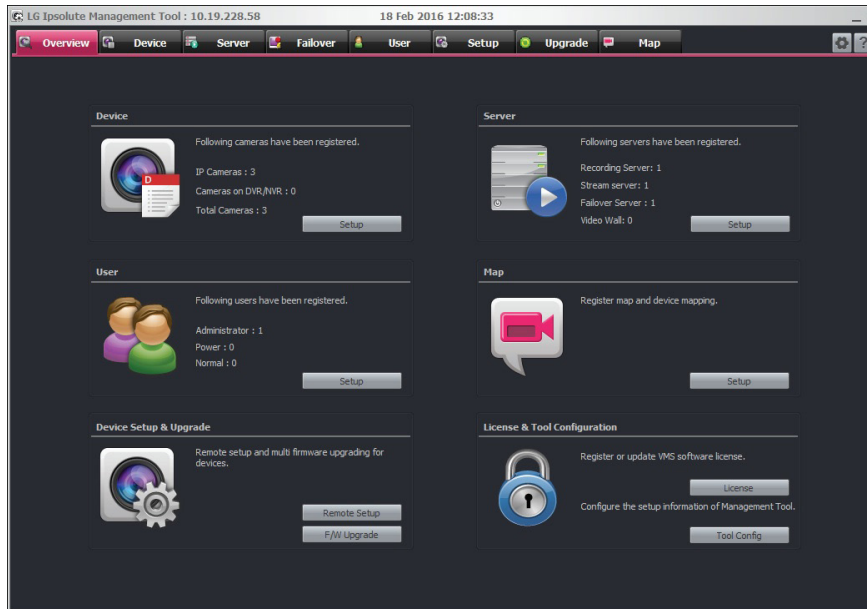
LG Ipsolute Management Tool : 10.19.228.58 18 Feb 2016 12:08:33

Overview Device Server Failover User Setup Upgrade Map

Device

Following cameras have been registered.

IP Cameras : 3

Cameras on DVR/NVR : 0

Total Cameras : 3

Setup

Server

Following servers have been registered.

Recording Server: 1

Stream server: 1

Failover Server : 1

Video Wall: 0

Setup

User

Following users have been registered.

Administrator : 1

Power : 0

Normal : 0

Setup

Map

Register map and device mapping.

Setup

Device Setup & Upgrade

Remote setup and multi firmware upgrading for devices.

Remote Setup

F/W Upgrade

License & Tool Configuration

Register or update VMS software license.

License

Configure the setup information of Management Tool.

Tool Config